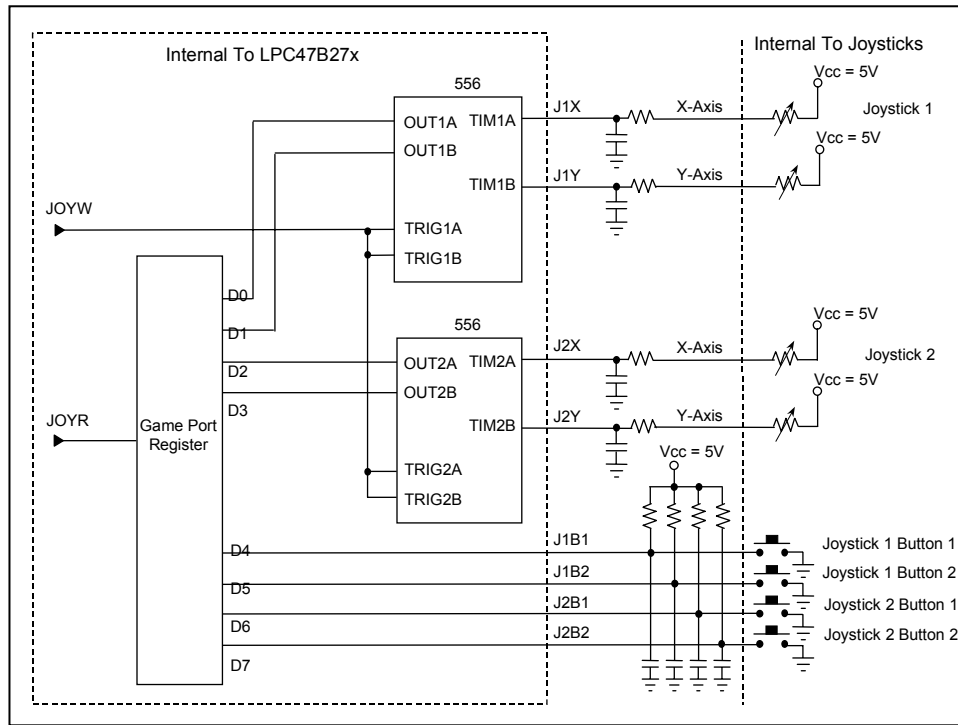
Internal To LPC47B27x

Internal To Joysticks

556

OUT1A TIM1A
OUT1B
TIM1B
TRIG1A
TRIG1B

J1X
X-Axis
Vcc = 5V
Joystick 1
Vcc = 5V
J1Y
Y-Axis

JOYW

Game Port Register

D0
D1
D2
D3

556

OUT2A TIM2A
OUT2B
TIM2B
TRIG2A
TRIG2B

J2X
X-Axis
Vcc = 5V
Joystick 2
Vcc = 5V
J2Y
Y-Axis

JOYR

Vcc = 5V

D4
D5
D6
D7

J1B1
J1B2
J2B1
J2B2

Joystick 1 Button 1
Joystick 1 Button 2
Joystick 2 Button 1
Joystick 2 Button 2